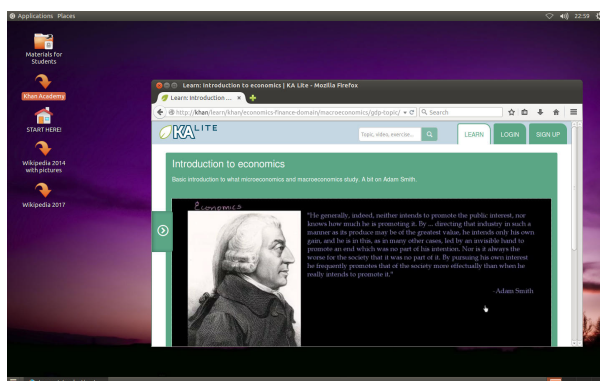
Applications Places

22:59

Materials for Students

Khan Academy

START HERE!

Wikipedia 2014 with pictures

Wikipedia 2017

Learn: Introduction to economics | KA Lite - Mozilla Firefox

Learn: Introduction ... ×

http://khan/learn/khan/economics-finance-domain/macroeconomics/gdp-topic/

Search

KA LITE

Topic, video, exercise...

LEARN

LOGIN

SIGN UP

Introduction to economics

Basic introduction to what microeconomics and macroeconomics study. A bit on Adam Smith.

Economics

"He generally, indeed, neither intends to promote the public interest, nor knows how much he is promoting it. By .... directing that industry in such a manner as its produce may be of the greatest value, he intends only his own gain, and he is in this, as in many other cases, led by an invisible hand to promote an end which was no part of his intention. Nor is it always the worse for the society that it was no part of it. By pursuing his own interest he frequently promotes that of the society more effectually than when he really intends to promote it."

-Adam Smith